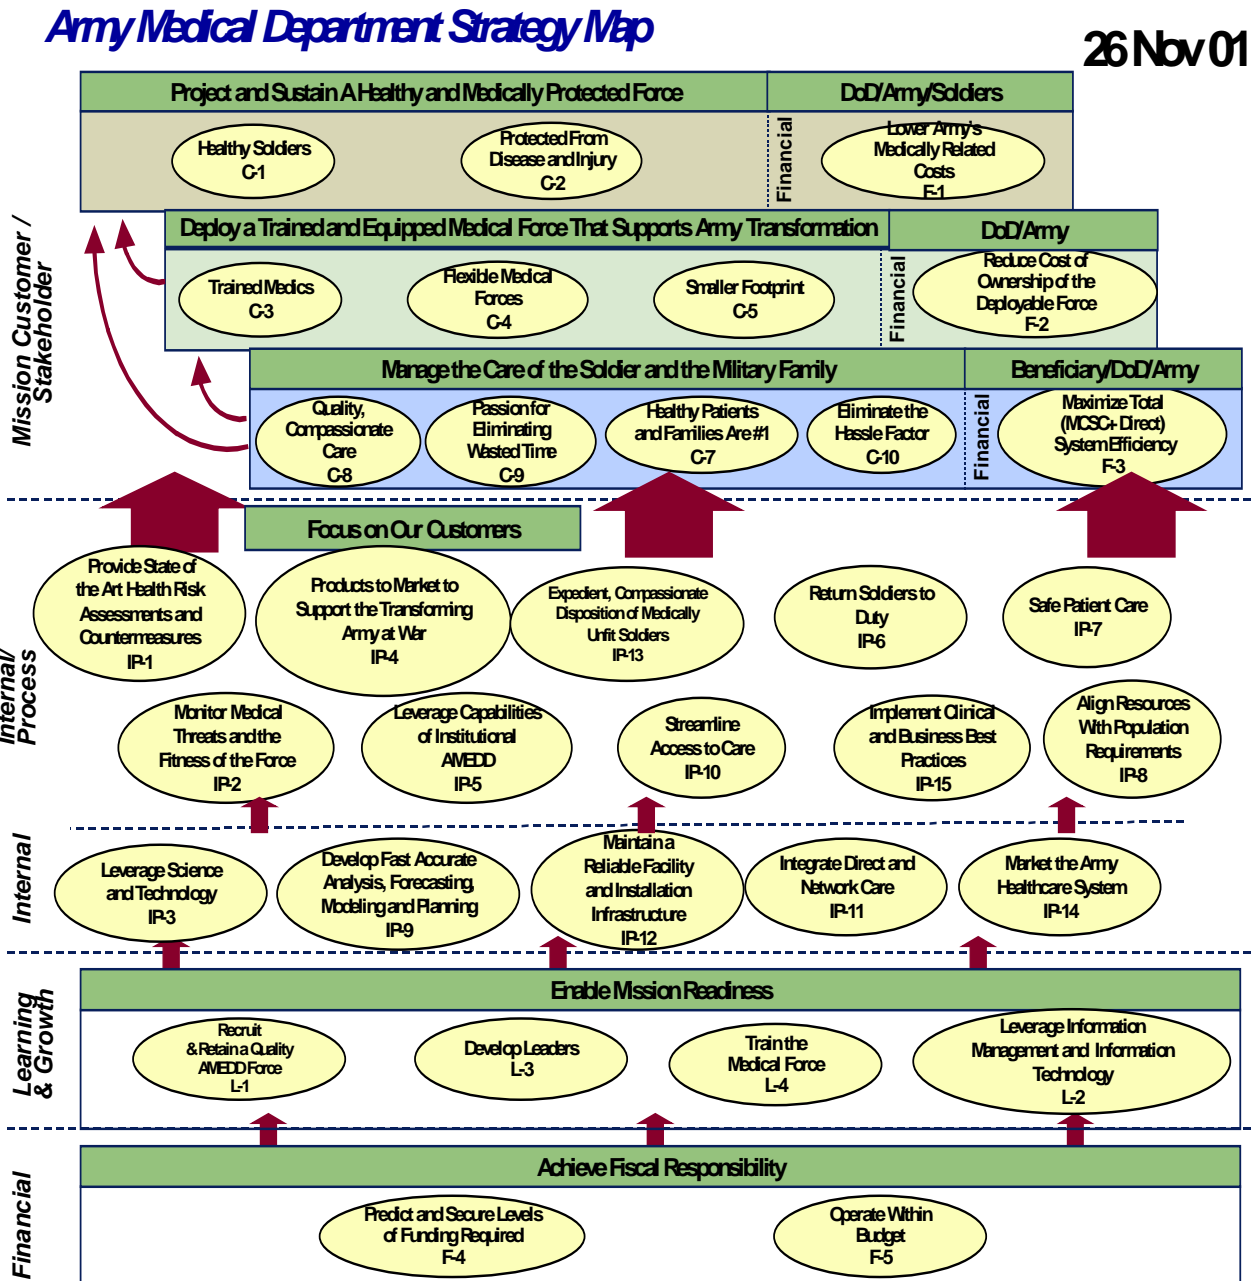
Army Medical Department Strategy Map

26 Nov 01

Mission Customer / Stakeholder

Project and Sustain A Healthy and Medically Protected Force

DoD/Army/Soldiers

Healthy Soldiers C-1

Protected From Disease and Injury C-2

Financial

Lower Army's Medically Related Costs F-1

Deploy a Trained and Equipped Medical Force That Supports Army Transformation

DoD/Army

Trained Medics C-3

Flexible Medical Forces C-4

Smaller Footprint C-5

Financial

Reduce Cost of Ownership of the Deployable Force F-2

Manage the Care of the Soldier and the Military Family

Beneficiary/DoD/Army

Quality, Compassionate Care C-8

Passion for Eliminating Wasted Time C-9

Healthy Patients and Families Are #1 C-7

Eliminate the Hassle Factor C-10

Financial

Maximize Total (MCSC+ Direct) System Efficiency F-3

Internal Process

Focus on Our Customers

Provide State of the Art Health Risk Assessments and Countermeasures IP-1

Products to Market to Support the Transforming Army at War IP-4

Expedient, Compassionate Disposition of Medically Unfit Soldiers IP-13

Return Soldiers to Duty IP-6

Safe Patient Care IP-7

Monitor Medical Threats and the Fitness of the Force IP-2

Leverage Capabilities of Institutional AMEDD IP-5

Streamline Access to Care IP-10

Implement Clinical and Business Best Practices IP-15

Align Resources With Population Requirements IP-8

Internal

Leverage Science and Technology IP-3

Develop Fast Accurate Analysis, Forecasting, Modeling and Planning IP-9

Maintain a Reliable Facility and Installation Infrastructure IP-12

Integrate Direct and Network Care IP-11

Market the Army Healthcare System IP-14

Learning & Growth

Enable Mission Readiness

Recruit & Retain a Quality AMEDD Force L-1

Develop Leaders L-3

Train the Medical Force L-4

Leverage Information Management and Information Technology L-2

Financial

Achieve Fiscal Responsibility

Predict and Secure Levels of Funding Required F-4

Operate Within Budget F-5